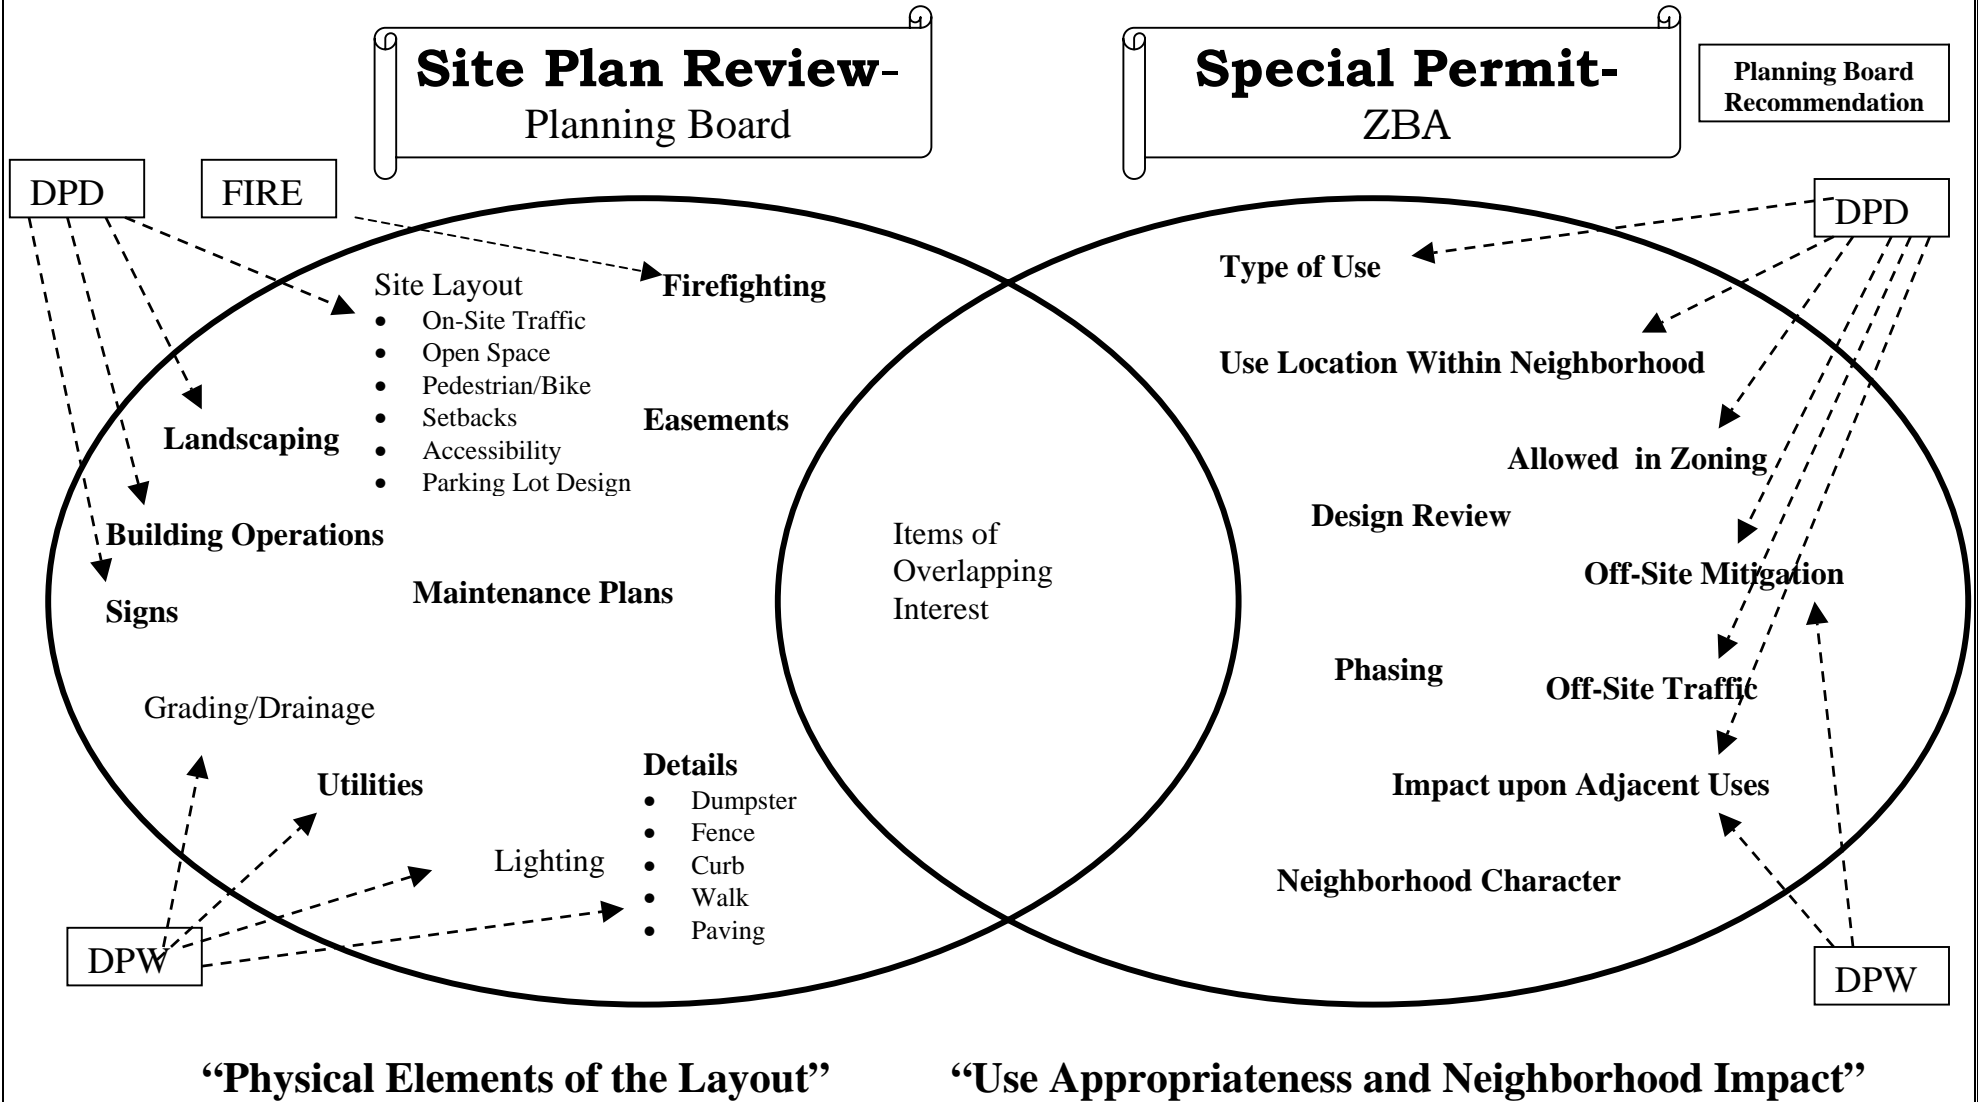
Site Plan Review-
Planning Board

Special Permit-
ZBA

Planning Board Recommendation

DPD

FIRE

Site Layout
- On-Site Traffic
- Open Space
- Pedestrian/Bike
- Setbacks
- Accessibility
- Parking Lot Design

Firefighting

Landscaping

Easements

Building Operations

Maintenance Plans

Signs

Grading/Drainage

Utilities

Details
- Dumpster
- Fence
- Curb
- Walk
- Paving

Lighting

DPW

Items of Overlapping Interest

DPD

Type of Use

Use Location Within Neighborhood

Allowed in Zoning

Design Review

Off-Site Mitigation

Phasing

Off-Site Traffic

Impact upon Adjacent Uses

Neighborhood Character

DPW

"Physical Elements of the Layout"

"Use Appropriateness and Neighborhood Impact"